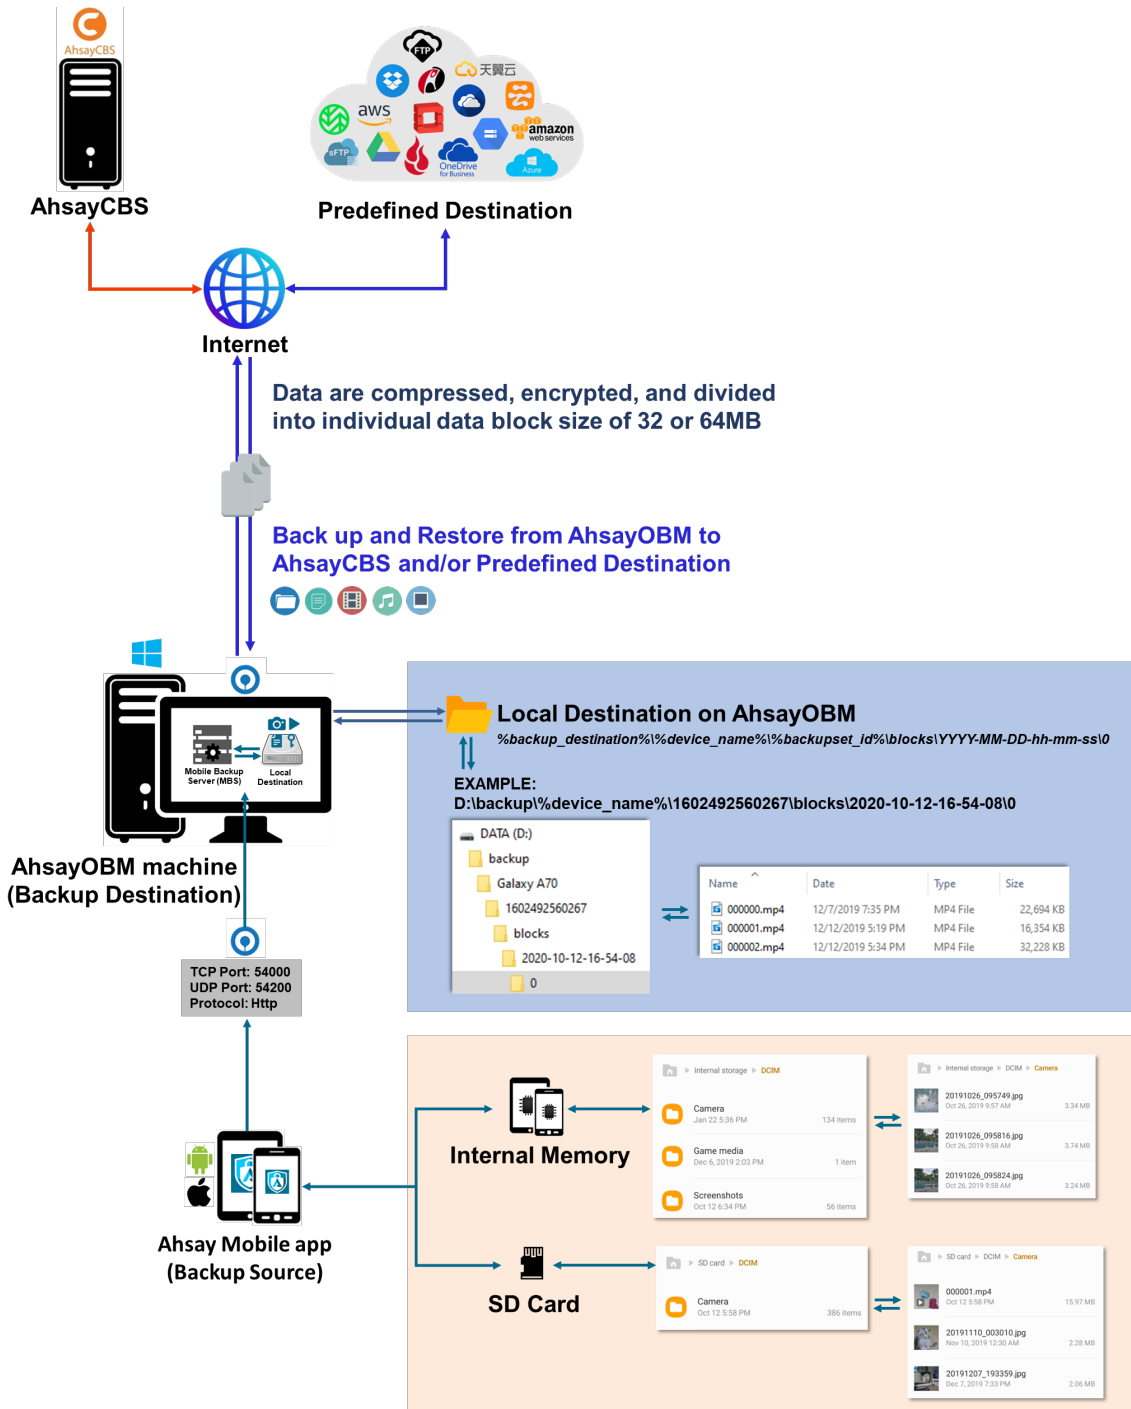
AhsayCBS

AhsayCBS

FTP

天翼云

aws

amazon web services

sFTP

OneDrive for Business

Azure

Predefined Destination

Internet

Data are compressed, encrypted, and divided into individual data block size of 32 or 64MB

Back up and Restore from AhsayOBM to AhsayCBS and/or Predefined Destination

Mobile Backup Server (MBS)

Local Destination

AhsayOBM machine (Backup Destination)

Local Destination on AhsayOBM

%backup_destination%\%device_name%\%backupset_id%\blocks\YYYY-MM-DD-hh-mm-ss\0

EXAMPLE:
D:\backup\%device_name%\1602492560267\blocks\2020-10-12-16-54-08\0

DATA (D:)
backup
Galaxy A70
1602492560267
blocks
2020-10-12-16-54-08
0

| Name | Date | Type | Size |
|---|---|---|---|
| 000000.mp4 | 12/7/2019 7:35 PM | MP4 File | 22,694 KB |
| 000001.mp4 | 12/12/2019 5:19 PM | MP4 File | 16,354 KB |
| 000002.mp4 | 12/12/2019 5:34 PM | MP4 File | 32,228 KB |

TCP Port: 54000
UDP Port: 54200
Protocol: Http

Internal Memory

Internal storage ▸ DCIM

Camera
Jan 22 5:36 PM
134 items

Game media
Dec 6, 2019 2:03 PM
1 item

Screenshots
Oct 12 6:34 PM
56 items

Internal storage ▸ DCIM ▸ Camera

20191026_095749.jpg
Oct 26, 2019 9:57 AM
3.34 MB

20191026_095816.jpg
Oct 26, 2019 9:58 AM
3.74 MB

20191026_095824.jpg
Oct 26, 2019 9:58 AM
3.24 MB

Ahsay Mobile app (Backup Source)

SD Card

SD card ▸ DCIM

Camera
Oct 12 5:58 PM
386 items

SD card ▸ DCIM ▸ Camera

000001.mp4
Oct 12 5:58 PM
15.97 MB

20191110_003010.jpg
Nov 10, 2019 12:30 AM
2.28 MB

20191207_193359.jpg
Dec 7, 2019 7:33 PM
2.06 MB